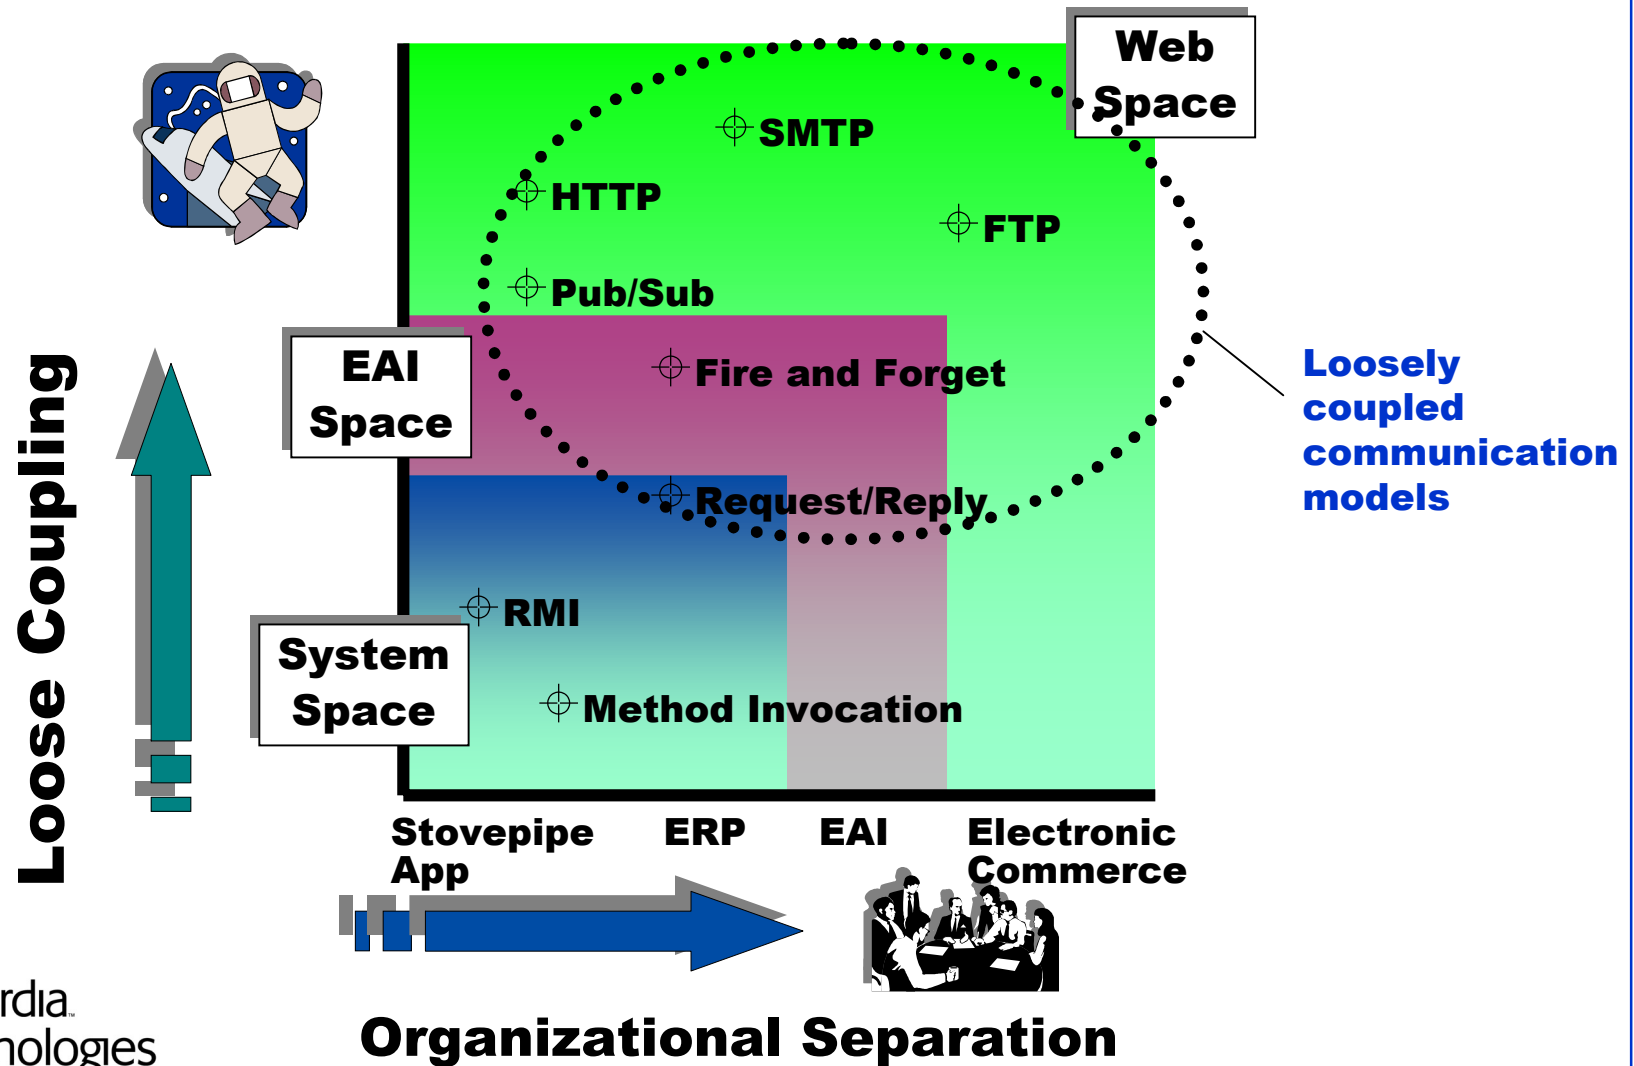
Web Space

SMTP

HTTP

FTP

Pub/Sub

EAI Space

Fire and Forget

Loosely coupled communication models

Request/Reply

RMI

System Space

Method Invocation

Loose Coupling

Stovepipe App

ERP

EAI

Electronic Commerce

rdia
nologies

Organizational Separation